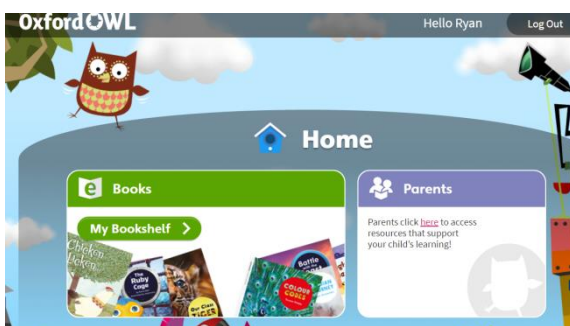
OxfordOWL

Hello Ryan

Log Out

Home

Books

My Bookshelf

Chicken Licken

The Ruby Cage

Our Class Tiger

Battle

Colour Codes

Parents

Parents click here to access resources that support your child's learning!